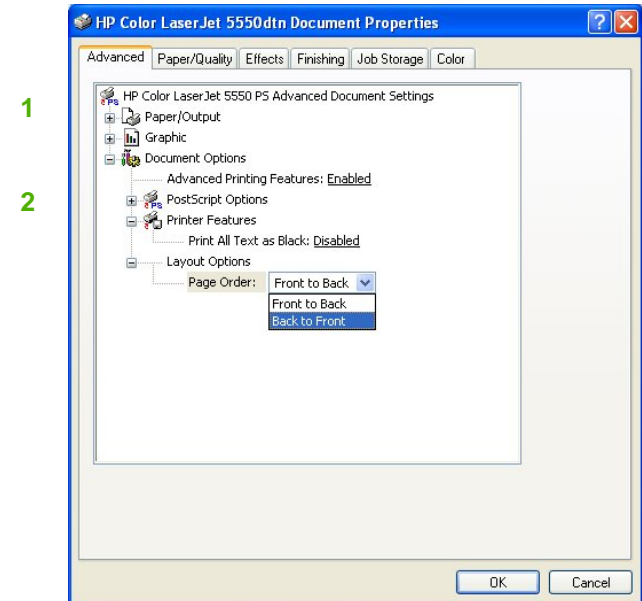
HP Color LaserJet 5550dtn Document Properties

Advanced | Paper/Quality | Effects | Finishing | Job Storage | Color

1

2

HP Color LaserJet 5550 PS Advanced Document Settings
Paper/Output
Graphic
Document Options
Advanced Printing Features: Enabled
PostScript Options
Printer Features
Print All Text as Black: Disabled
Layout Options
Page Order: Front to Back
Front to Back
Back to Front

OK
Cancel